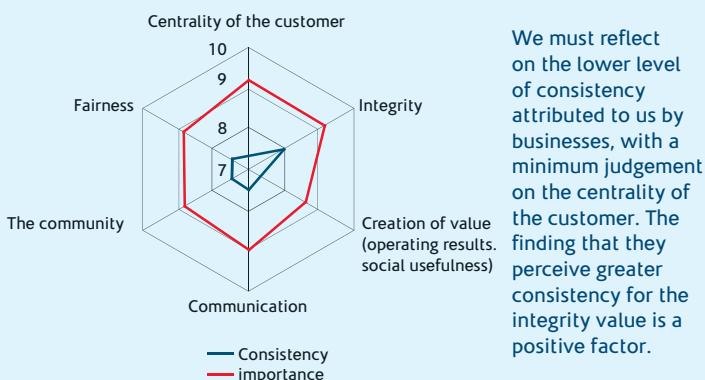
Centrality of the customer

10

9

8

7

Fairness

Integrity

The community

Creation of value (operating results. social usefulness)

Communication

Consistency

importance

We must reflect on the lower level of consistency attributed to us by businesses, with a minimum judgement on the centrality of the customer. The finding that they perceive greater consistency for the integrity value is a positive factor.